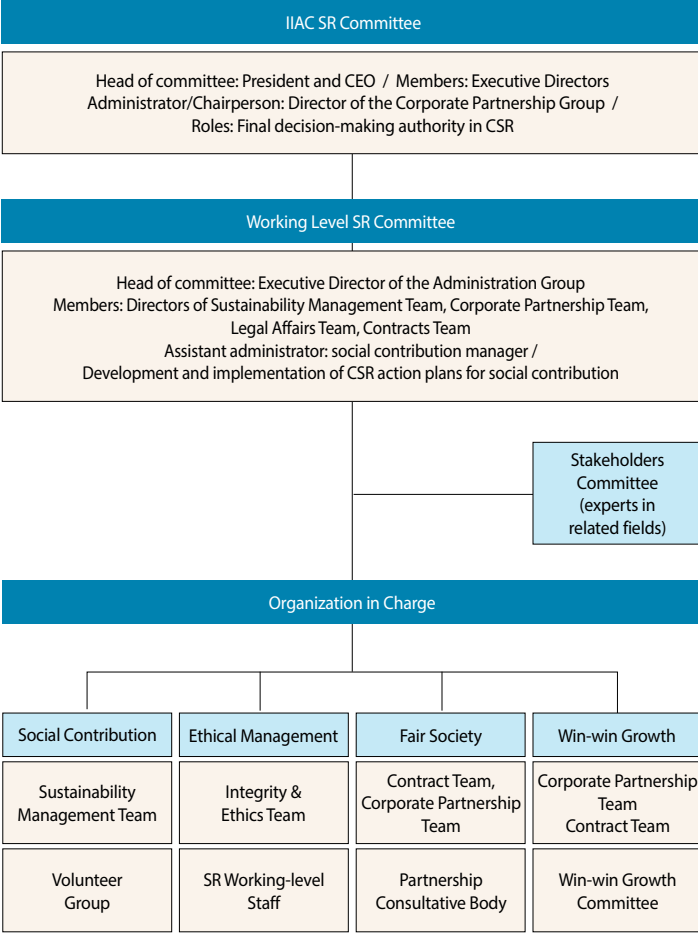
IIAC SR Committee

Head of committee: President and CEO / Members: Executive Directors
Administrator/Chairperson: Director of the Corporate Partnership Group /
Roles: Final decision-making authority in CSR

Working Level SR Committee

Head of committee: Executive Director of the Administration Group
Members: Directors of Sustainability Management Team, Corporate Partnership Team, Legal Affairs Team, Contracts Team
Assistant administrator: social contribution manager /
Development and implementation of CSR action plans for social contribution

Stakeholders Committee (experts in related fields)

Organization in Charge

| Social Contribution | Ethical Management | Fair Society | Win-win Growth |
|---|---|---|---|
| Sustainability Management Team | Integrity & Ethics Team | Contract Team, Corporate Partnership Team | Corporate Partnership Team Contract Team |
| Volunteer Group | SR Working-level Staff | Partnership Consultative Body | Win-win Growth Committee |